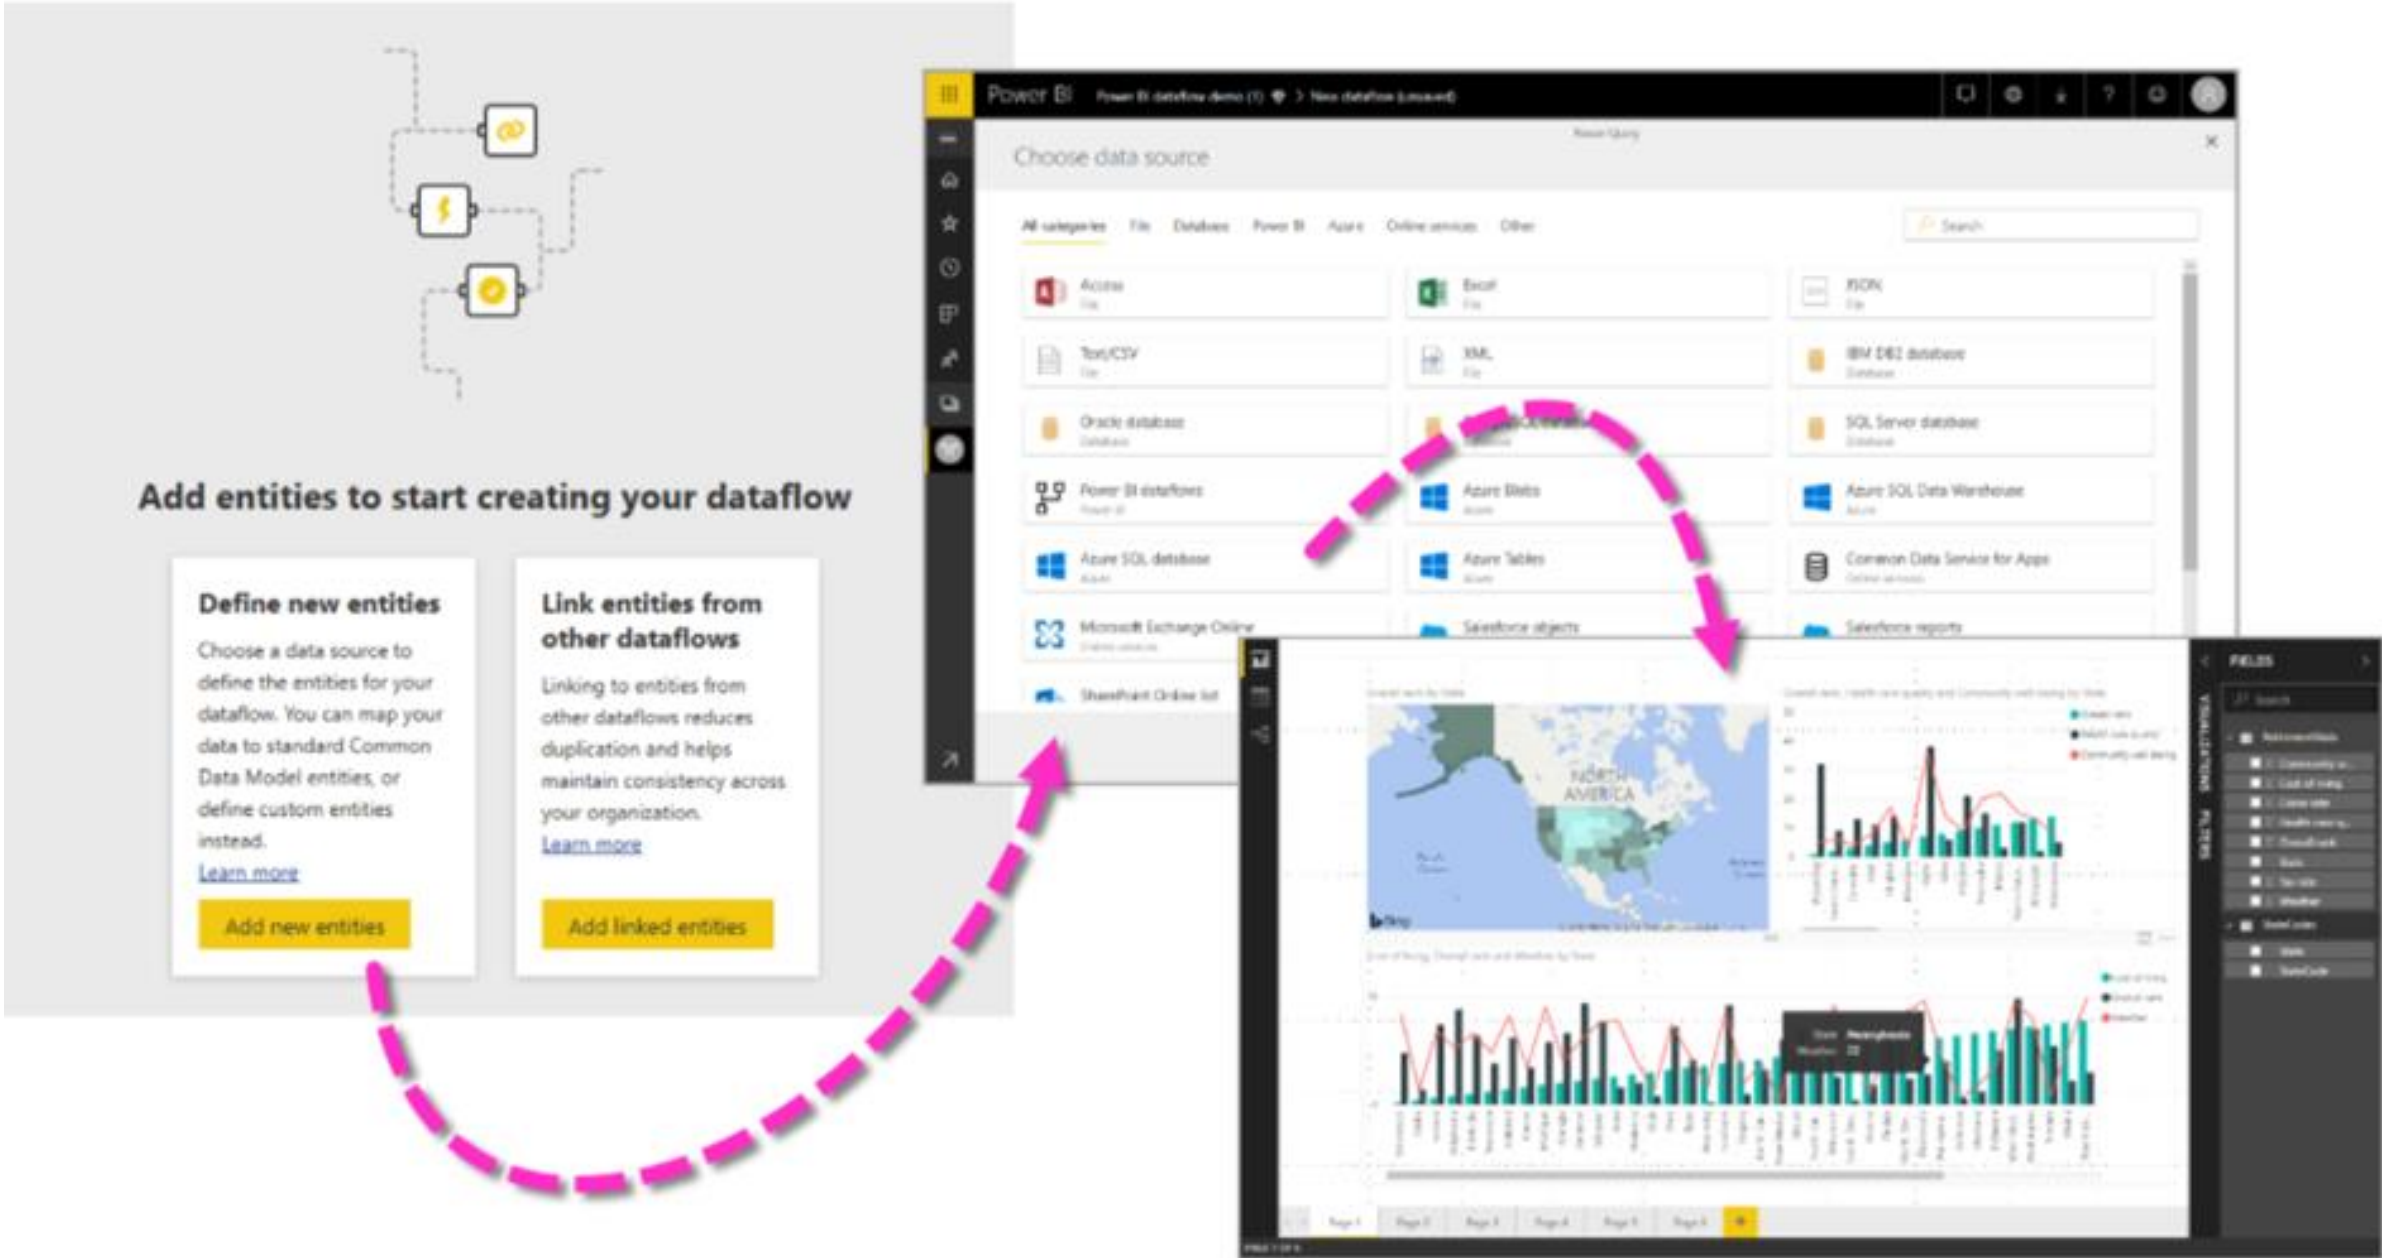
Add entities to start creating your dataflow

Define new entities

Choose a data source to define the entities for your dataflow. You can map your data to standard Common Data Model entities, or define custom entities instead.

Learn more

Add new entities

Link entities from other dataflows

Linking to entities from other dataflows reduces duplication and helps maintain consistency across your organization.

Learn more

Add linked entities

Power BI Power BI dataflow demo (1) > New dataflow (unsaved)

Power Query

Choose data source

All categories File Database Power BI Azure Online services Other

Search

Access
File

Excel
File

JSON
File

Text/CSV
File

XML
File

IBM DB2 database
Database

Oracle database
Database

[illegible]
Database

SQL Server database
Database

Power BI dataflows
Power BI

Azure Blobs
Azure

Azure SQL Data Warehouse
Azure

Azure SQL database
Azure

Azure Tables
Azure

Common Data Service for Apps
Online services

Microsoft Exchange Online
Online services

Salesforce objects

Salesforce reports

SharePoint Online list

NORTH AMERICA

FIELDS

VISUALIZATIONS

FILTERS

Search

Page 1 Page 2 Page 3 Page 4 Page 5 Page 6